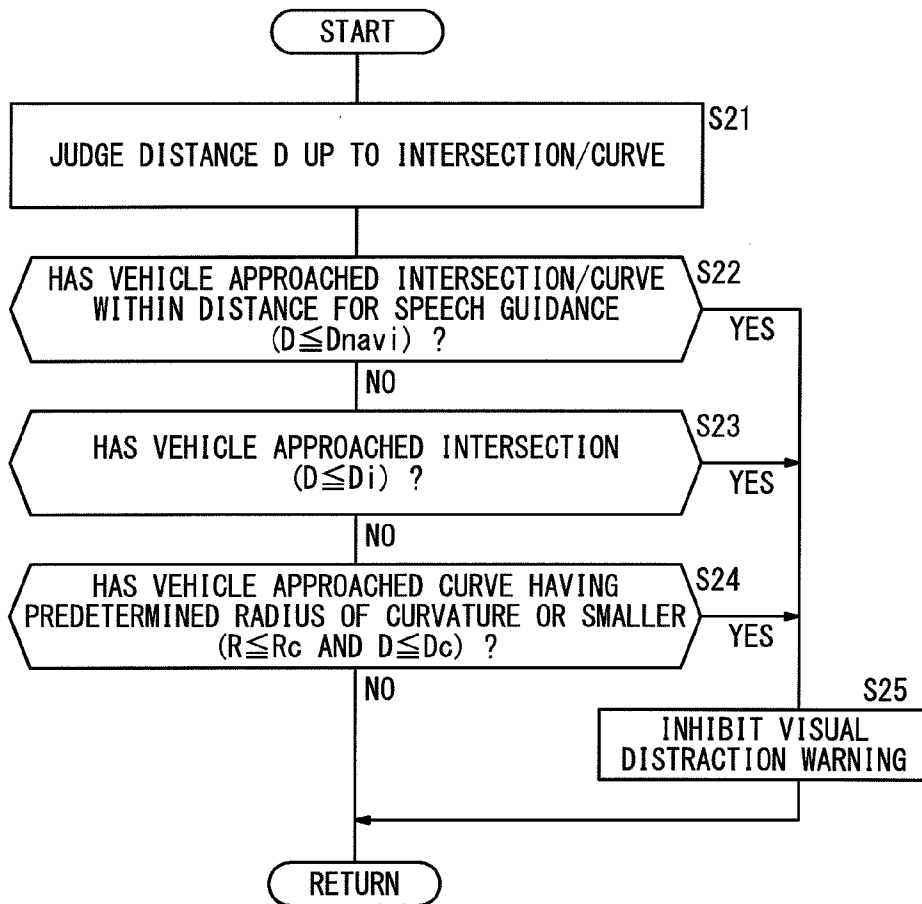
START

S21

JUDGE DISTANCE D UP TO INTERSECTION/CURVE

S22

HAS VEHICLE APPROACHED INTERSECTION/CURVE WITHIN DISTANCE FOR SPEECH GUIDANCE ($D \leqq Dnavi$) ?

YES

NO

S23

HAS VEHICLE APPROACHED INTERSECTION ($D \leqq Di$) ?

YES

NO

S24

HAS VEHICLE APPROACHED CURVE HAVING PREDETERMINED RADIUS OF CURVATURE OR SMALLER ($R \leqq Rc$ AND $D \leqq Dc$) ?

YES

NO

S25

INHIBIT VISUAL DISTRACTION WARNING

RETURN